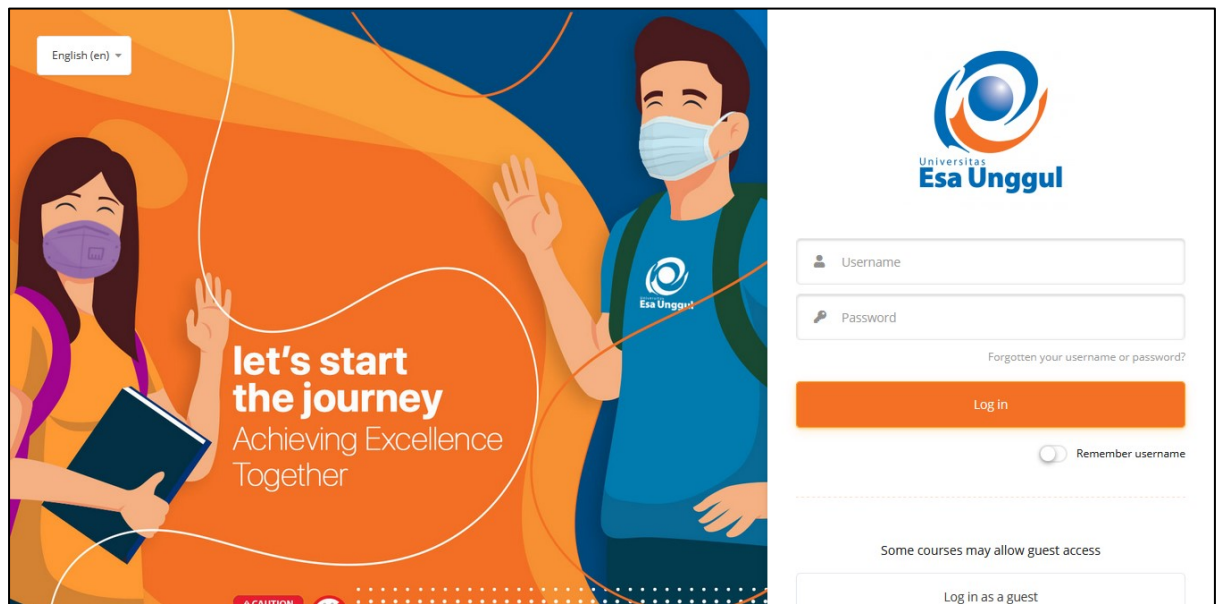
English (en)

let's start the journey
Achieving Excellence Together

Esa Unggul

CAUTION

Universitas
Esa Unggul

Username

Password

Forgotten your username or password?

Log in

Remember username

Some courses may allow guest access

Log in as a guest